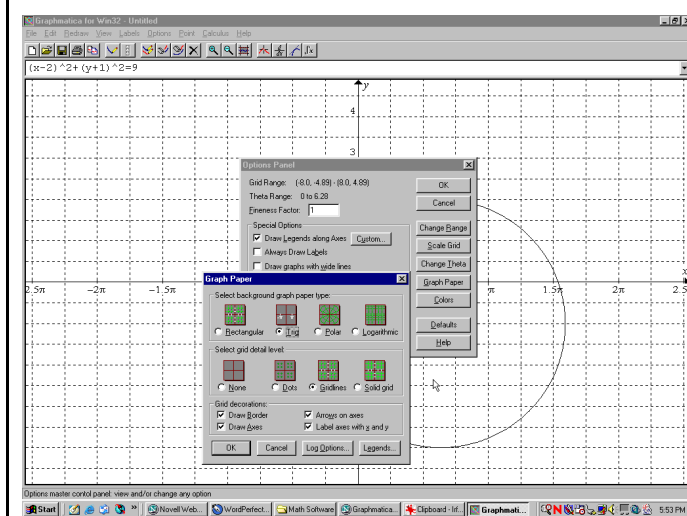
Graphmatica for Win32 - Untitled

File Edit Redraw View Labels Options Point Calculus Help

(x-2)^2+(y+1)^2=9

y

4

3

x

-2.5π −2π −1.5π π 1.5π 2π 2.5

Options Panel

Grid Range: (-8.0, 4.89) - (8.0, 4.89)

Theta Range: 0 to 6.28

Fineness Factor: 1

Special Options

Draw Legends along Axes Custom...

Always Draw Labels

Draw graphs with wide lines

OK

Cancel

Change Range

Scale Grid

Change Theta

Graph Paper

Colors

Defaults

Help

Graph Paper

Select background graph paper type:

Rectangular Trig Polar Logarithmic

Select grid detail level:

None Dots Gridlines Solid grid

Grid decorations:

Draw Border

Arrows on axes

Draw Axes

Label axes with x and y

OK Cancel Log Options... Legends...

Options master control panel: view and/or change any option

Start Novell Web... WordPerfect... Math Software Graphmatica... Clipboard - Inf... Graphmati... 5:53 PM